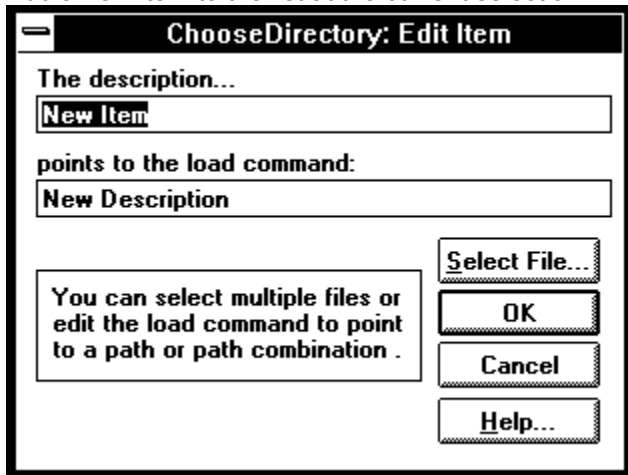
ChooseDirectory: Edit Item

The description...

New Item

points to the load command:

New Description

You can select multiple files or edit the load command to point to a path or path combination .

Select File...

OK

Cancel

Help...